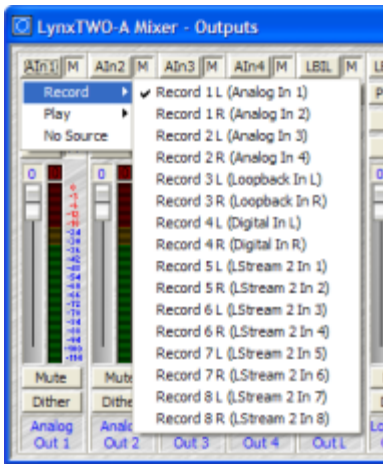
LynxTWO-A Mixer - Outputs

AIn1 M AIn2 M AIn3 M AIn4 M LBIL M

Record
Play
No Source

✔ Record 1 L (Analog In 1)
Record 1 R (Analog In 2)
Record 2 L (Analog In 3)
Record 2 R (Analog In 4)
Record 3 L (Loopback In L)
Record 3 R (Loopback In R)
Record 4 L (Digital In L)
Record 4 R (Digital In R)
Record 5 L (LStream 2 In 1)
Record 5 R (LStream 2 In 2)
Record 6 L (LStream 2 In 3)
Record 6 R (LStream 2 In 4)
Record 7 L (LStream 2 In 5)
Record 7 R (LStream 2 In 6)
Record 8 L (LStream 2 In 7)
Record 8 R (LStream 2 In 8)

0 0

Mute Mute
Dither Dither

Analog Out 1 Analog Out 2 Out 3 Out 4 Out L